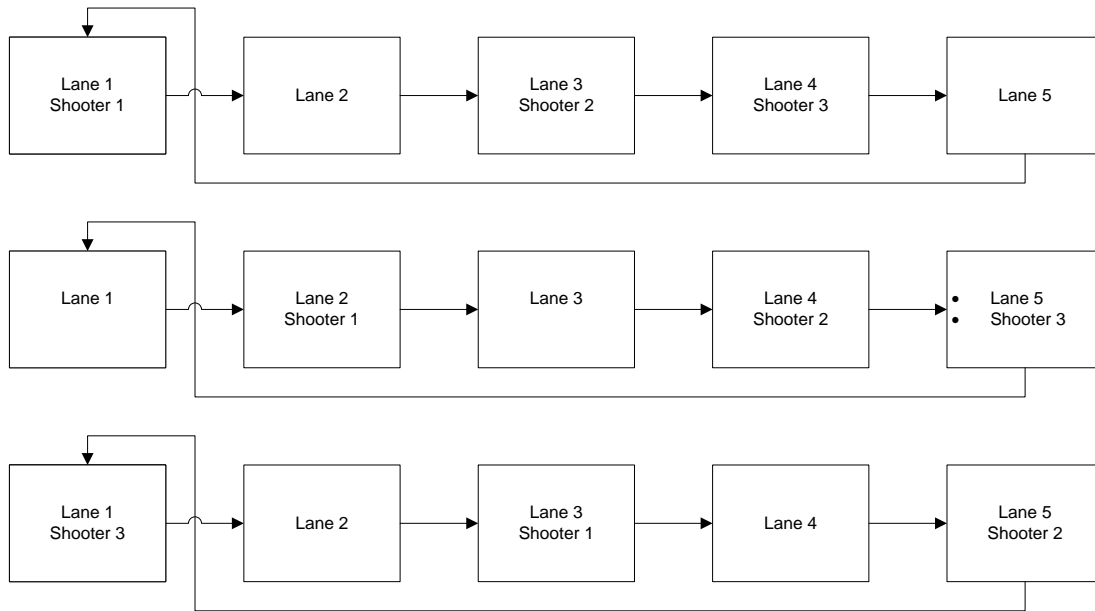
Lane 1
Shooter 1

Lane 2

Lane 3
Shooter 2

Lane 4
Shooter 3

Lane 5

Lane 1

Lane 2
Shooter 1

Lane 3

Lane 4
Shooter 2

• Lane 5
• Shooter 3

Lane 1
Shooter 3

Lane 2

Lane 3
Shooter 1

Lane 4

Lane 5
Shooter 2